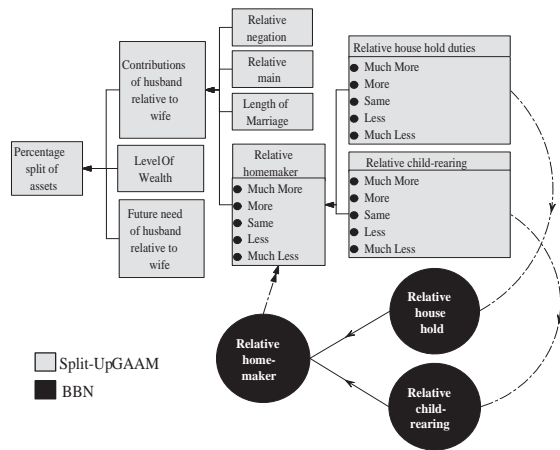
Percentage split of assets

Contributions of husband relative to wife

Level Of Wealth

Future need of husband relative to wife

Relative negation

Relative main

Length of Marriage

Relative homemaker
Much More
More
Same
Less
Much Less

Relative house hold duties
Much More
More
Same
Less
Much Less

Relative child-rearing
Much More
More
Same
Less
Much Less

Relative house hold

Relative home-maker

Relative child-rearing

Split-UpGAAM
BBN